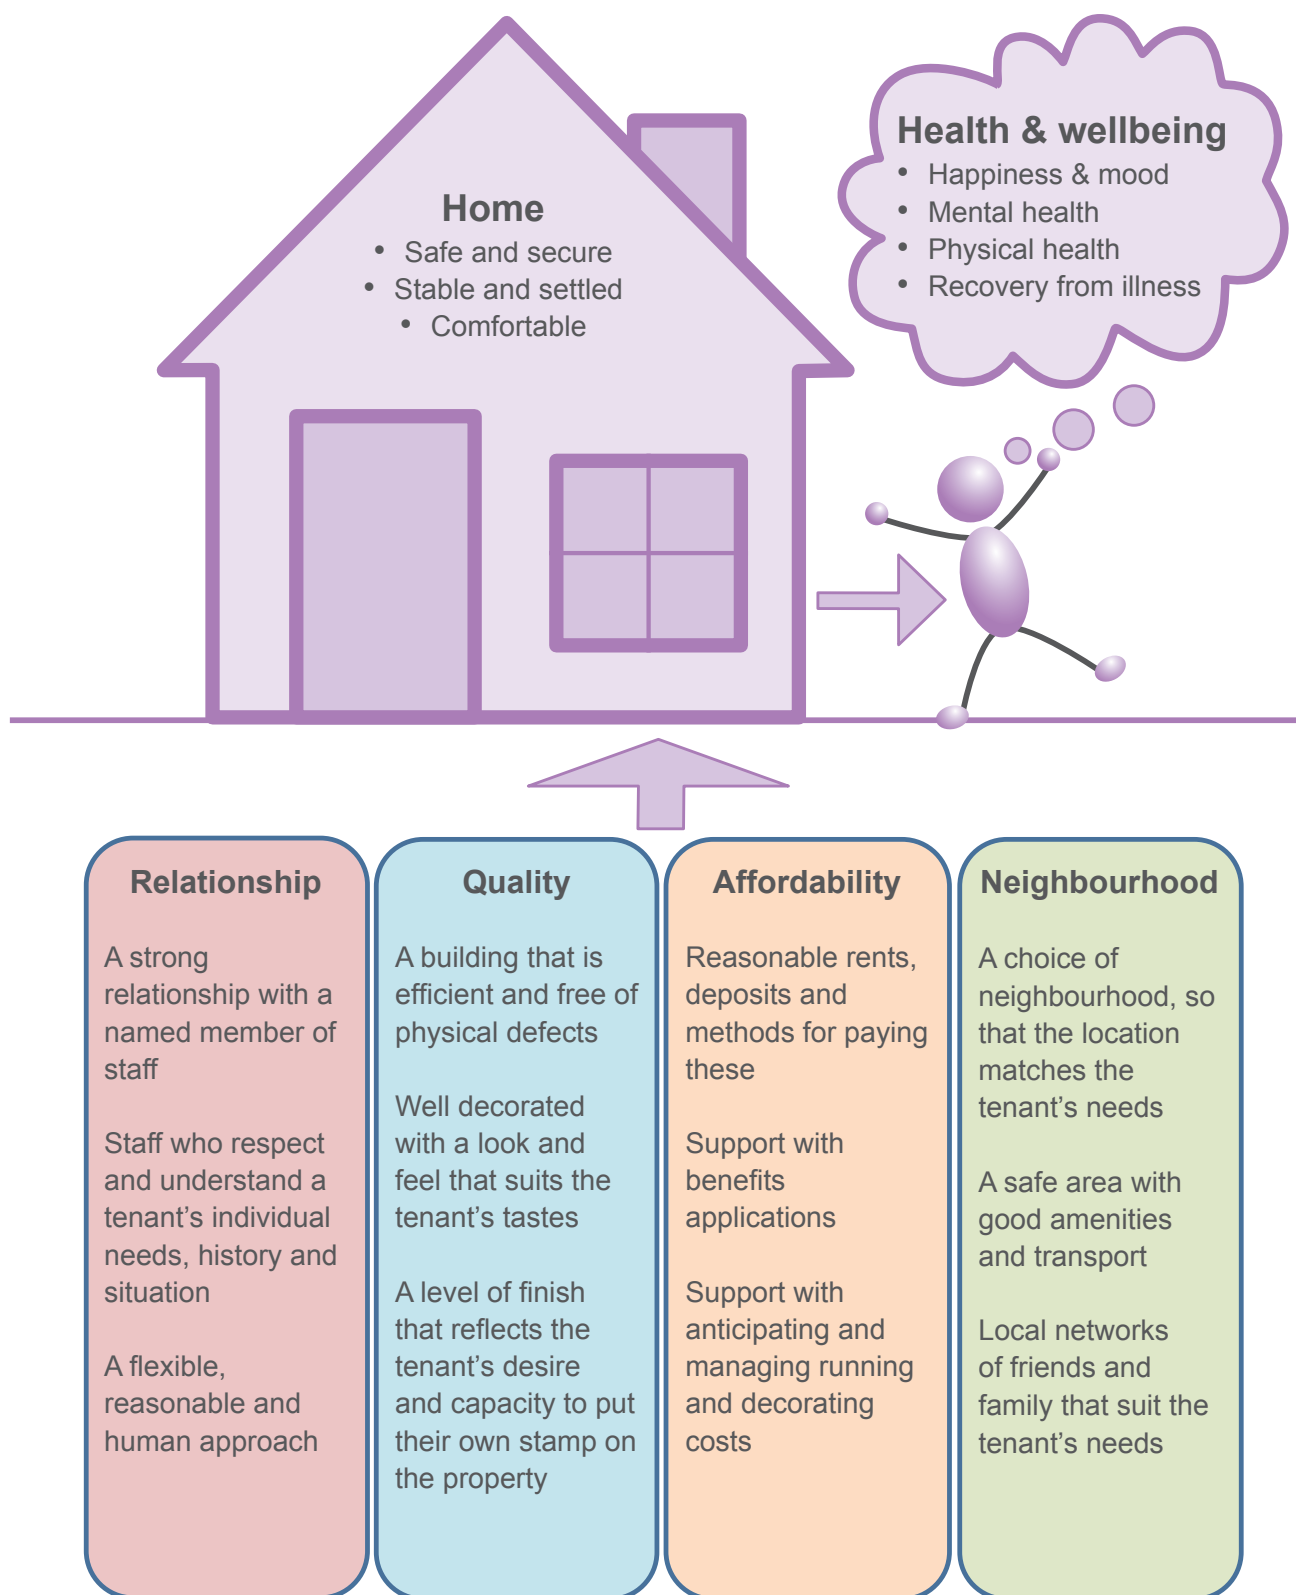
Home
• Safe and secure
• Stable and settled
• Comfortable

Health & wellbeing
• Happiness & mood
• Mental health
• Physical health
• Recovery from illness

Relationship

A strong relationship with a named member of staff

Staff who respect and understand a tenant's individual needs, history and situation

A flexible, reasonable and human approach

Quality

A building that is efficient and free of physical defects

Well decorated with a look and feel that suits the tenant's tastes

A level of finish that reflects the tenant's desire and capacity to put their own stamp on the property

Affordability

Reasonable rents, deposits and methods for paying these

Support with benefits applications

Support with anticipating and managing running and decorating costs

Neighbourhood

A choice of neighbourhood, so that the location matches the tenant's needs

A safe area with good amenities and transport

Local networks of friends and family that suit the tenant's needs